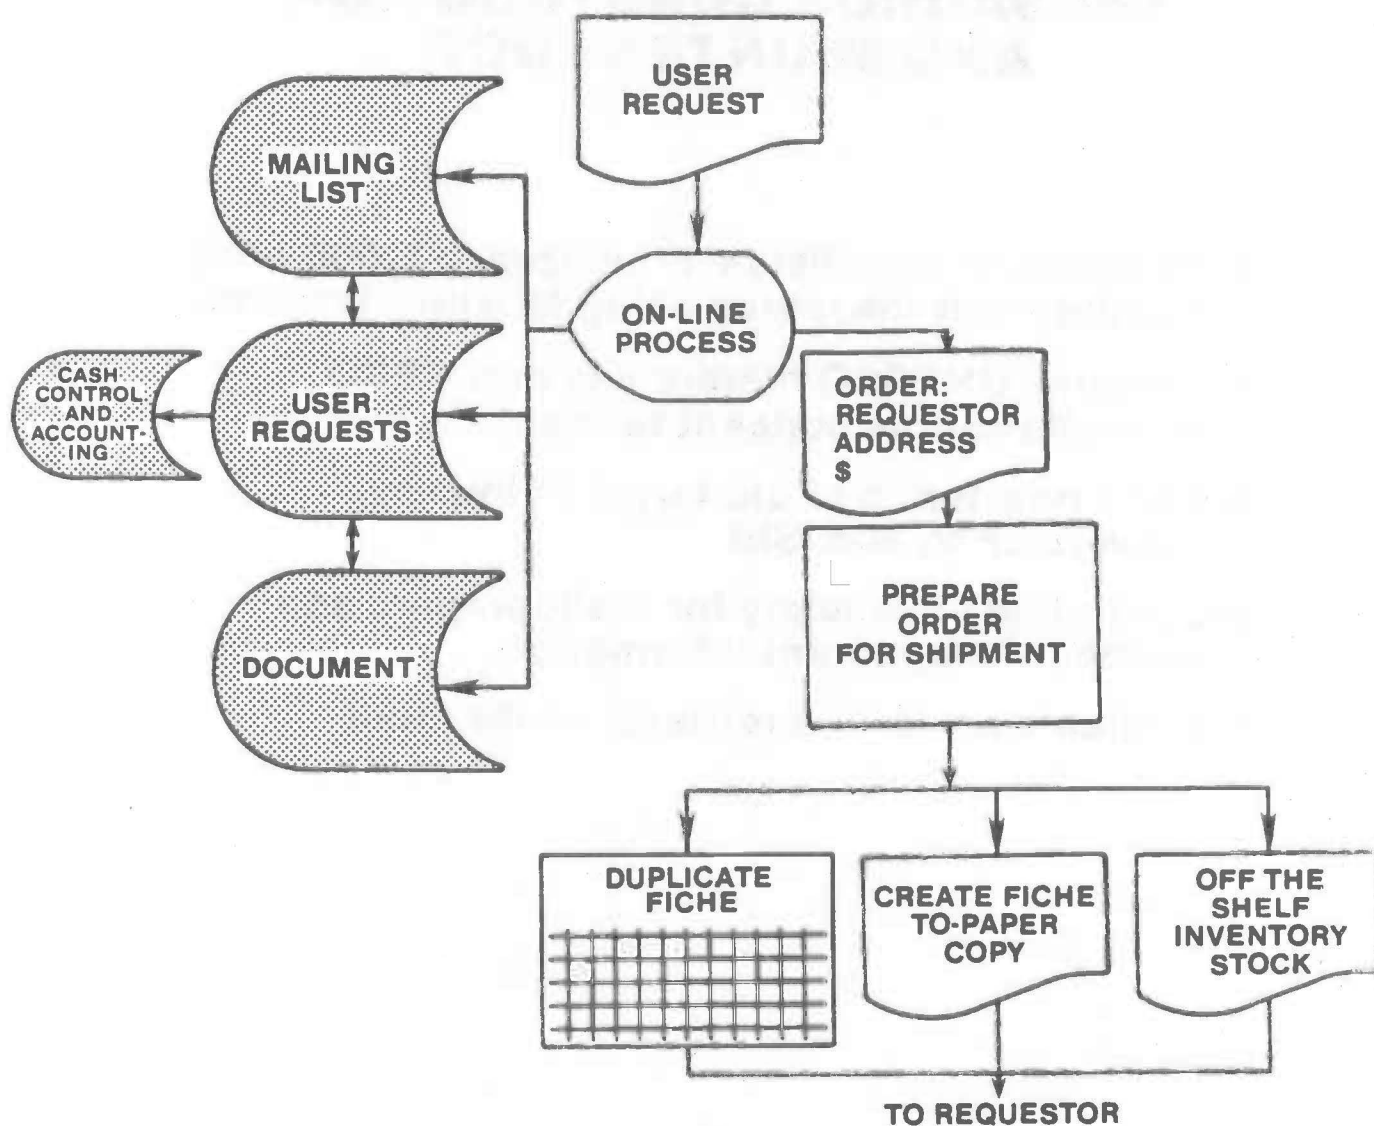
USER REQUEST

MAILING LIST

ON-LINE PROCESS

CASH CONTROL AND ACCOUNTING

USER REQUESTS

ORDER: REQUESTOR ADDRESS $

DOCUMENT

PREPARE ORDER FOR SHIPMENT

DUPLICATE FICHE

CREATE FICHE TO-PAPER COPY

OFF THE SHELF INVENTORY STOCK

TO REQUESTOR